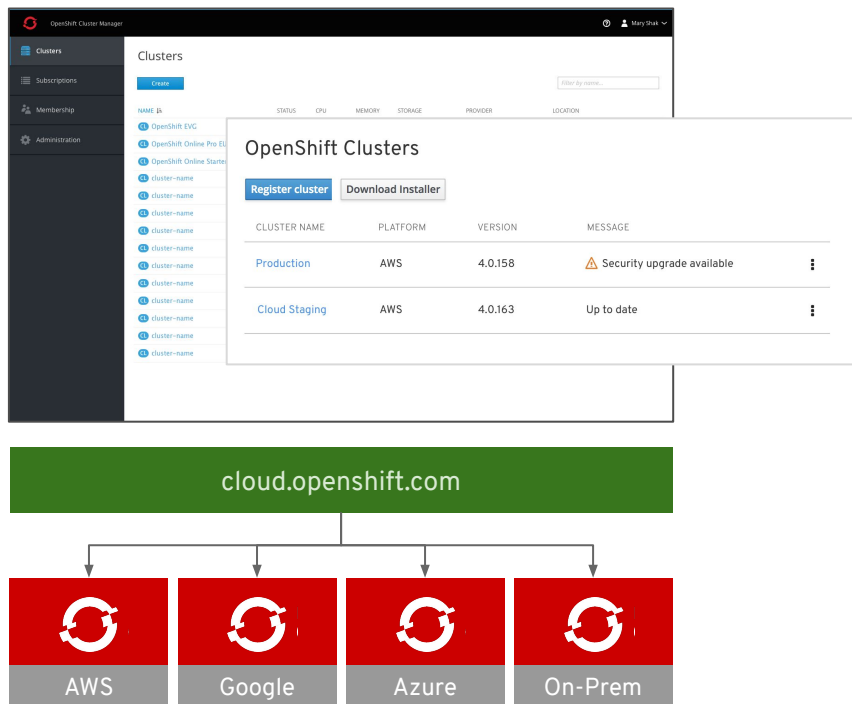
OpenShift Cluster Manager

Mary Shak

Clusters
Subscriptions
Membership
Administration

Clusters

Create

Filter by name...

| NAME | STATUS | CPU | MEMORY | STORAGE | PROVIDER | LOCATION |
|---|---|---|---|---|---|---|
| OpenShift EVG | | | | | | |
| OpenShift Online Pro EU | | | | | | |
| OpenShift Online Starter | | | | | | |
| cluster-name | | | | | | |
| cluster-name | | | | | | |
| cluster-name | | | | | | |
| cluster-name | | | | | | |
| cluster-name | | | | | | |
| cluster-name | | | | | | |
| cluster-name | | | | | | |
| cluster-name | | | | | | |
| cluster-name | | | | | | |
| cluster-name | | | | | | |
| cluster-name | | | | | | |

OpenShift Clusters

Register cluster
Download Installer

| CLUSTER NAME | PLATFORM | VERSION | MESSAGE |
|---|---|---|---|
| Production | AWS | 4.0.158 | Security upgrade available |
| Cloud Staging | AWS | 4.0.163 | Up to date |

cloud.openshift.com

AWS
Google
Azure
On-Prem